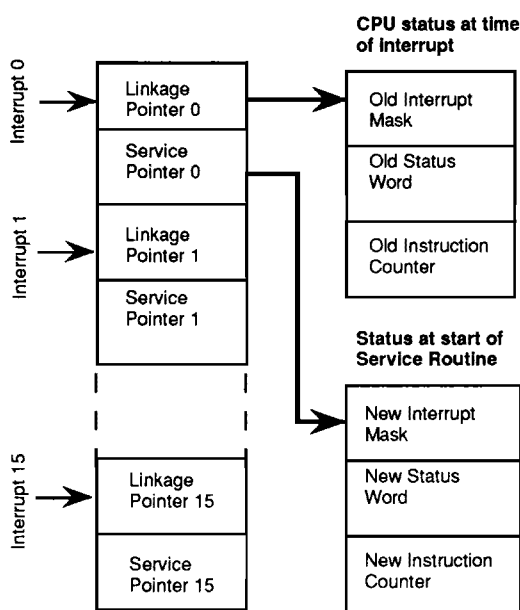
Interrupt 0

Linkage Pointer 0

Service Pointer 0

Interrupt 1

Linkage Pointer 1

Service Pointer 1

Interrupt 15

Linkage Pointer 15

Service Pointer 15

CPU status at time of Interrupt

Old Interrupt Mask

Old Status Word

Old Instruction Counter

Status at start of Service Routine

New Interrupt Mask

New Status Word

New Instruction Counter